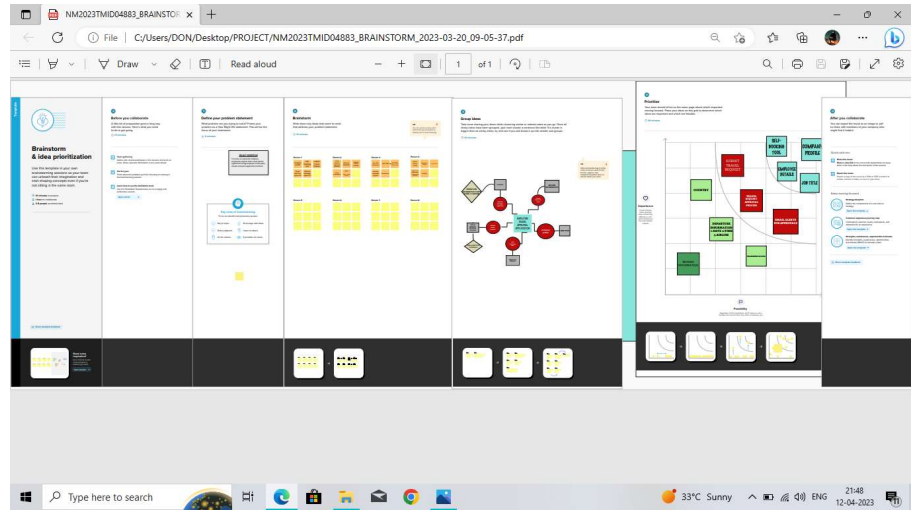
NM2023TMID04883_BRAINSTOR ×
+
File C:/Users/DON/Desktop/PROJECT/NM2023TMID04883_BRAINSTORM_2023-03-20_09-05-37.pdf
Draw
Read aloud
1
of 1

Brainstorm & idea prioritization

Before you collaborate

Define your problem statement

Brainstorm

Group ideas

Prioritize

After you collaborate

BUDGET TRAVEL PROJECT

SELF-BOOKING TOOL

COMPANY PROFILE

EMPLOYEE DETAILS

JOB TITLE

BUDGET

Feasibility

Importance

Type here to search
33°C Sunny
ENG
21:48
12-04-2023